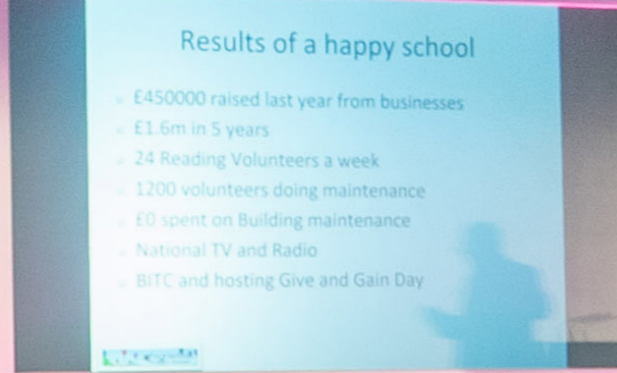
Results of a happy school

£450000 raised last year from businesses
£1.6m in 5 years
24 Reading Volunteers a week
1200 volunteers doing maintenance
£0 spent on Building maintenance
National TV and Radio
BITC and hosting Give and Gain Day

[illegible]